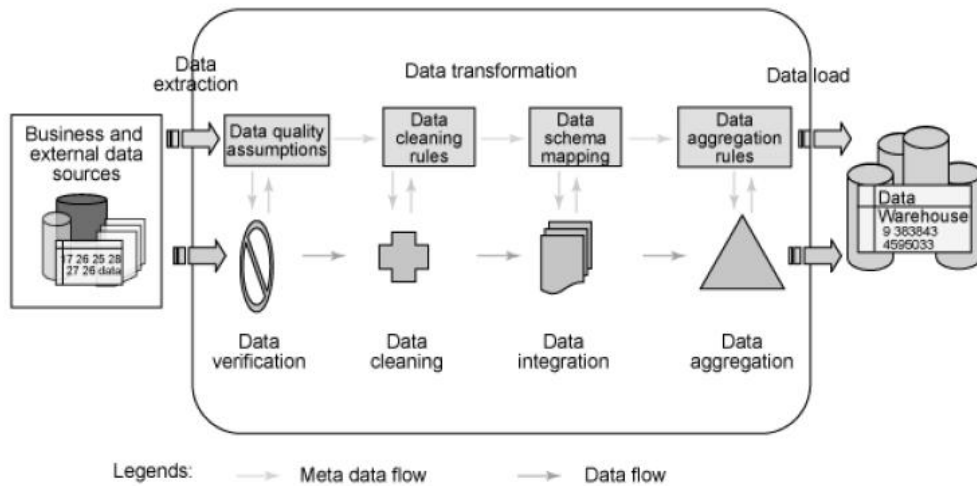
Data extraction

Data transformation

Data load

Business and external data sources

17 26 25 28
27 26 data

Data quality assumptions

Data cleaning rules

Data schema mapping

Data aggregation rules

Data Warehouse
9 383843
4595033

Data verification

Data cleaning

Data integration

Data aggregation

Legends: Meta data flow Data flow